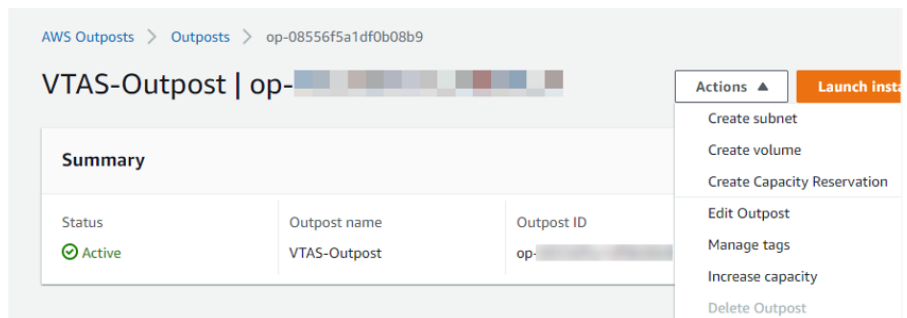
AWS Outposts > Outposts > op-08556f5a1df0b08b9

VTAS-Outpost | op-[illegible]

Actions ▲

Launch insta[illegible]

Create subnet

Create volume

Create Capacity Reservation

Edit Outpost

Manage tags

Increase capacity

Delete Outpost

Summary

| Status | Outpost name | Outpost ID |
|---|---|---|
| Active | VTAS-Outpost | op-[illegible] |